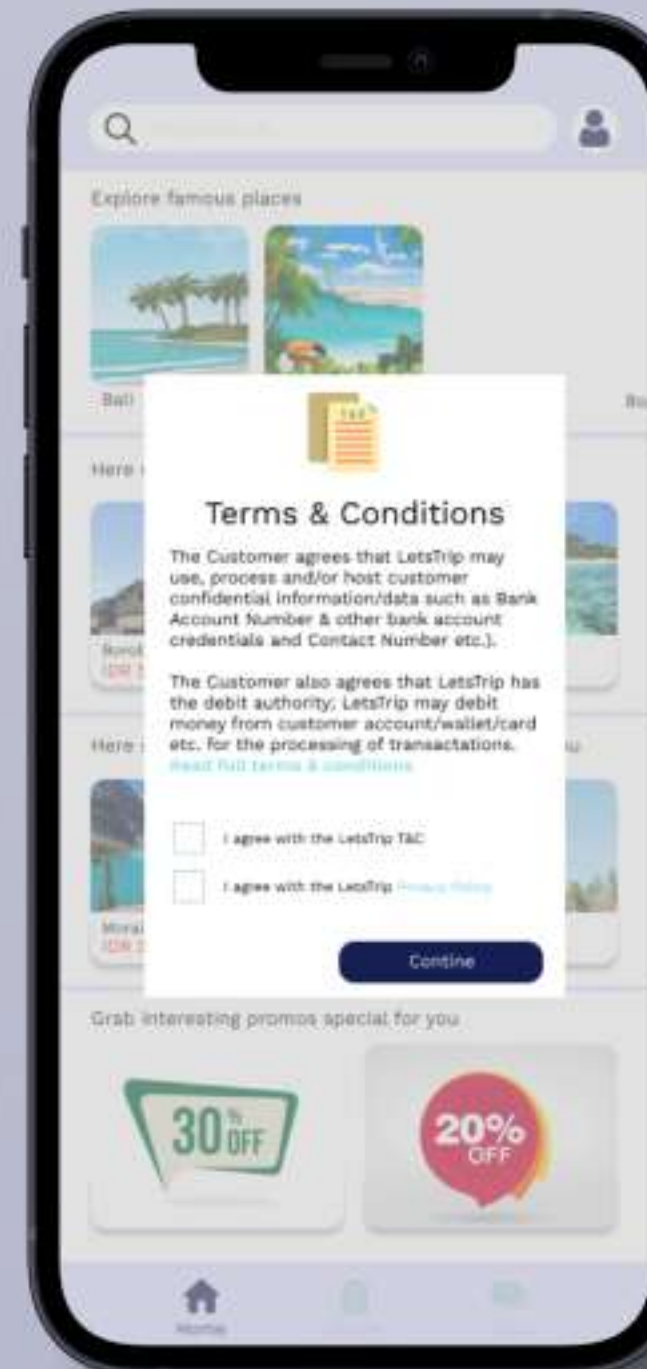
Explore famous places

Bali

Bo

Here

Here

Terms & Conditions

The Customer agrees that LetsTrip may use, process and/or host customer confidential information/data such as Bank Account Number & other bank account credentials and Contact Number etc.).

The Customer also agrees that LetsTrip has the debit authority; LetsTrip may debit money from customer account/wallet/card etc. for the processing of transactations. Read full terms & conditions

I agree with the LetsTrip T&C

I agree with the LetsTrip Privacy Policy

Contine

Grab interesting promos special for you

30% OFF

20% OFF

Home